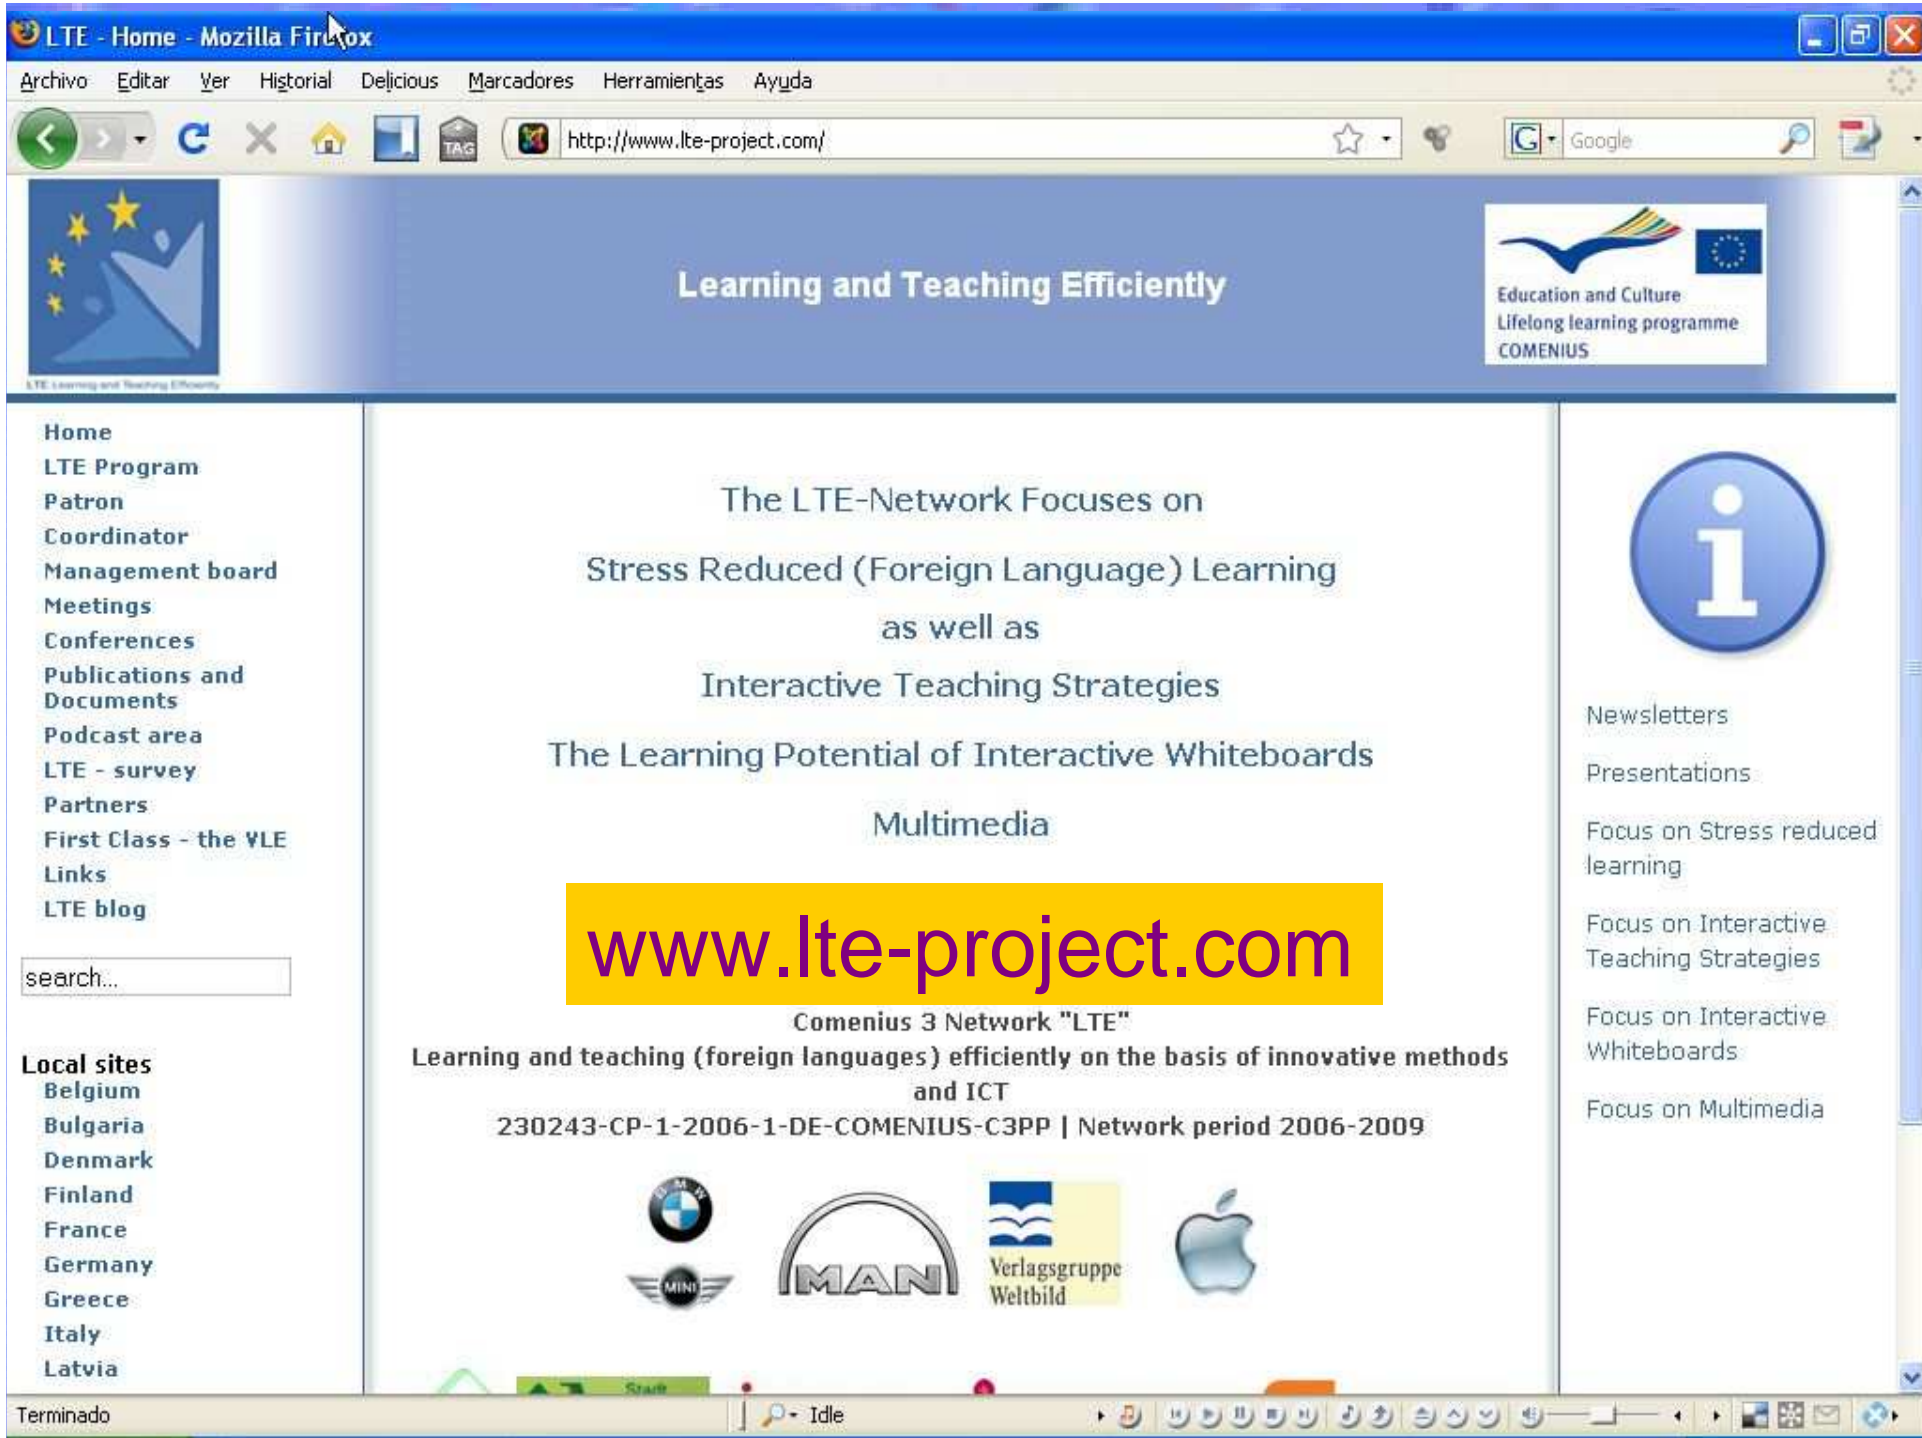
LTE - Home - Mozilla Firefox

Archivo Editar Ver Historial Delicious Marcadores Herramientas Ayuda

TAG http://www.lte-project.com/ Google

Learning and Teaching Efficiently

Education and Culture
Lifelong learning programme
COMENIUS

Home
LTE Program
Patron
Coordinator
Management board
Meetings
Conferences
Publications and Documents
Podcast area
LTE - survey
Partners
First Class - the VLE
Links
LTE blog

search...

Local sites
Belgium
Bulgaria
Denmark
Finland
France
Germany
Greece
Italy
Latvia

The LTE-Network Focuses on

Stress Reduced (Foreign Language) Learning

as well as

Interactive Teaching Strategies

The Learning Potential of Interactive Whiteboards

Multimedia

www.lte-project.com

Comenius 3 Network "LTE"
Learning and teaching (foreign languages) efficiently on the basis of innovative methods and ICT
230243-CP-1-2006-1-DE-COMENIUS-C3PP | Network period 2006-2009

BMW
MINI
MAN
Verlagsgruppe Weltbild

Newsletters

Presentations

Focus on Stress reduced learning

Focus on Interactive Teaching Strategies

Focus on Interactive Whiteboards

Focus on Multimedia

Terminado
Idle